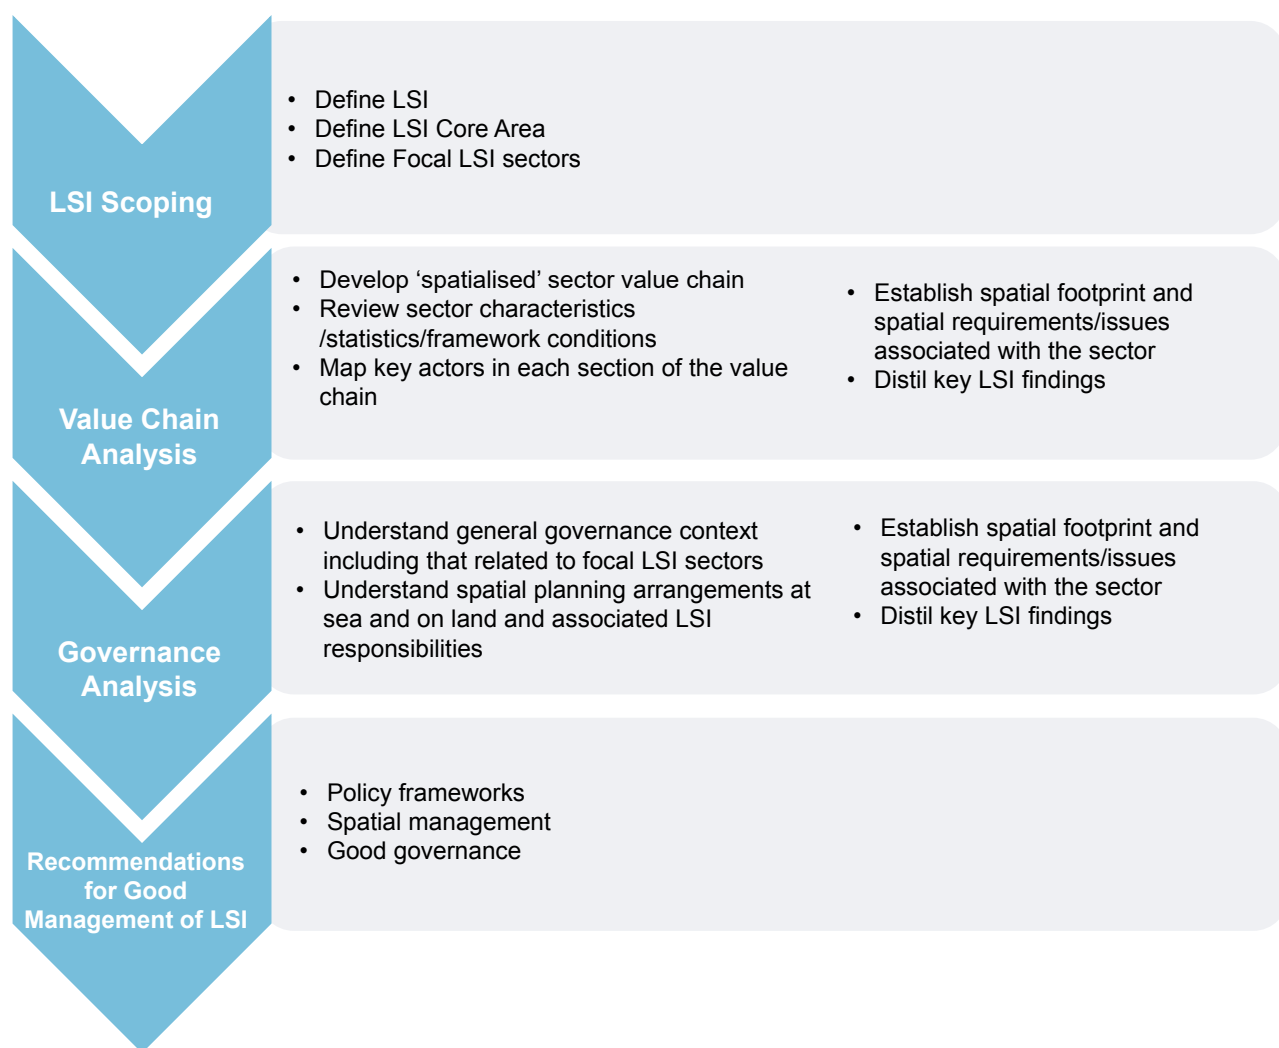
LSI Scoping

- Define LSI
- Define LSI Core Area
- Define Focal LSI sectors

Value Chain Analysis

- Develop ‘spatialised’ sector value chain
- Review sector characteristics /statistics/framework conditions
- Map key actors in each section of the value chain

- Establish spatial footprint and spatial requirements/issues associated with the sector
- Distil key LSI findings

Governance Analysis

- Understand general governance context including that related to focal LSI sectors
- Understand spatial planning arrangements at sea and on land and associated LSI responsibilities

- Establish spatial footprint and spatial requirements/issues associated with the sector
- Distil key LSI findings

Recommendations for Good Management of LSI

- Policy frameworks
- Spatial management
- Good governance